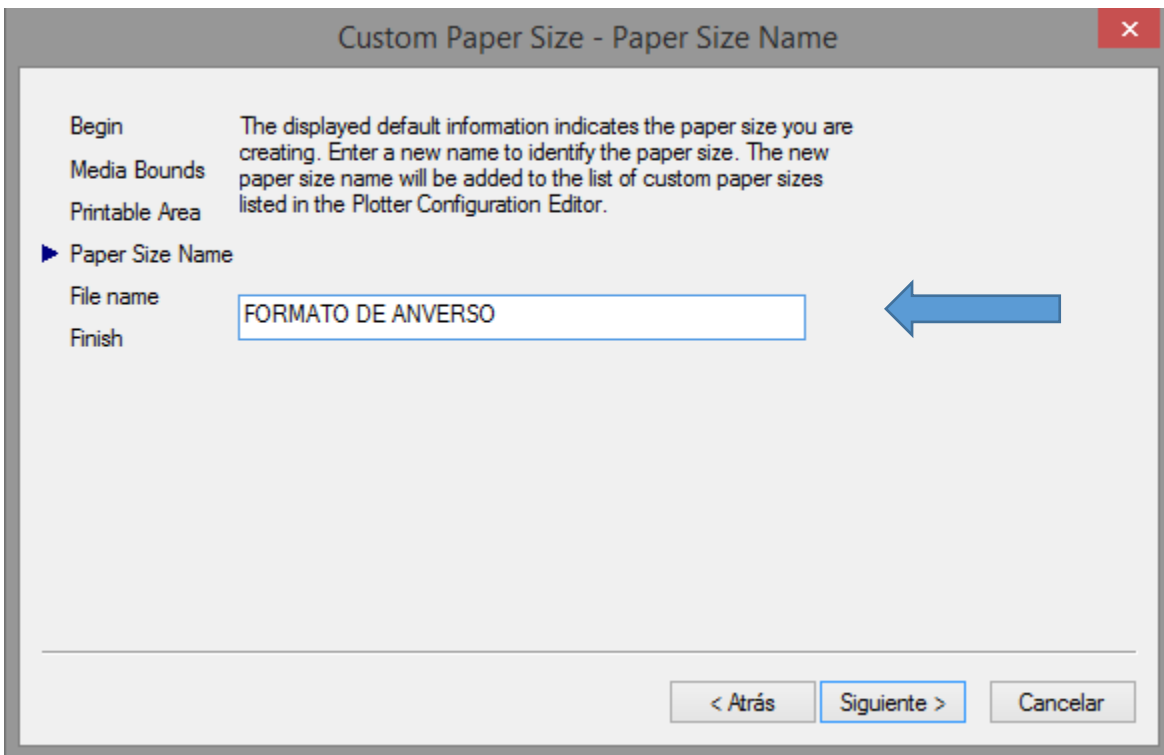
Custom Paper Size - Paper Size Name

×

Begin

Media Bounds

Printable Area

Paper Size Name

File name

Finish

The displayed default information indicates the paper size you are creating. Enter a new name to identify the paper size. The new paper size name will be added to the list of custom paper sizes listed in the Plotter Configuration Editor.

FORMATO DE ANVERSO

< Atrás

Siguiente >

Cancelar